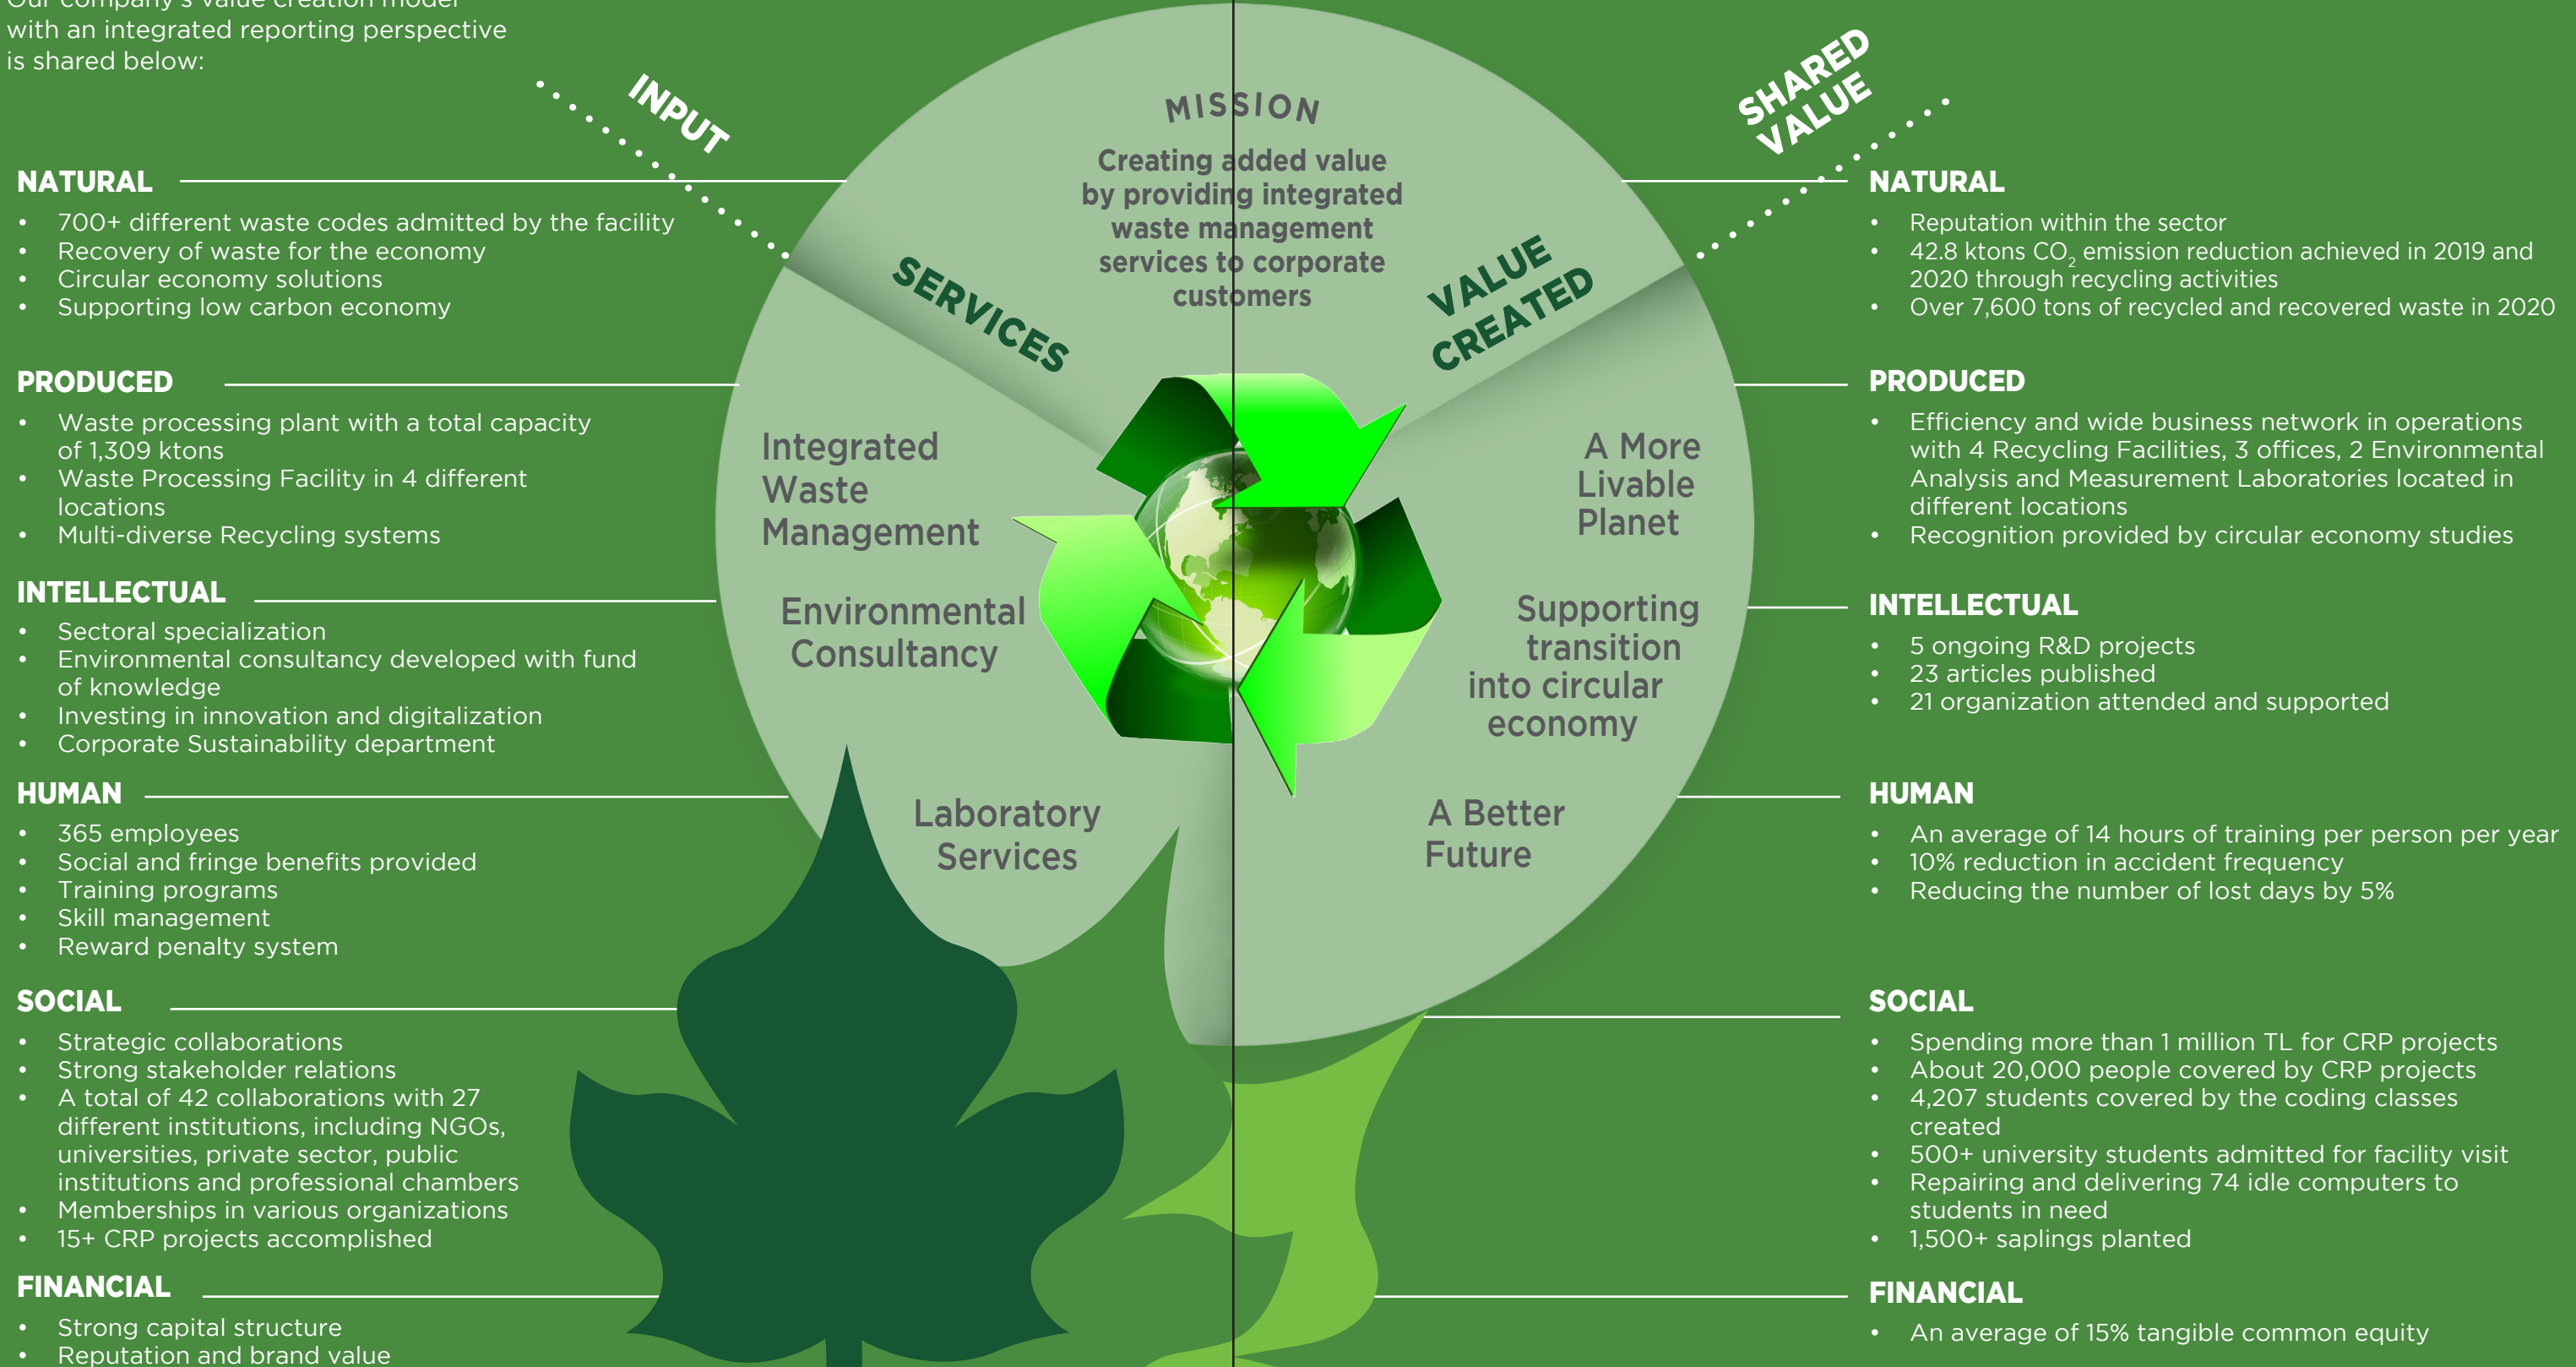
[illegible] with an integrated reporting perspective is shared below:

INPUT

NATURAL
- 700+ different waste codes admitted by the facility
- Recovery of waste for the economy
- Circular economy solutions
- Supporting low carbon economy

PRODUCED
- Waste processing plant with a total capacity of 1,309 ktons
- Waste Processing Facility in 4 different locations
- Multi-diverse Recycling systems

INTELLECTUAL
- Sectoral specialization
- Environmental consultancy developed with fund of knowledge
- Investing in innovation and digitalization
- Corporate Sustainability department

HUMAN
- 365 employees
- Social and fringe benefits provided
- Training programs
- Skill management
- Reward penalty system

SOCIAL
- Strategic collaborations
- Strong stakeholder relations
- A total of 42 collaborations with 27 different institutions, including NGOs, universities, private sector, public institutions and professional chambers
- Memberships in various organizations
- 15+ CRP projects accomplished

FINANCIAL
- Strong capital structure
- Reputation and brand value

MISSION

Creating added value by providing integrated waste management services to corporate customers

SERVICES

Integrated Waste Management

Environmental Consultancy

Laboratory Services

VALUE CREATED

A More Livable Planet

Supporting transition into circular economy

A Better Future

SHARED VALUE

NATURAL
- Reputation within the sector
- 42.8 ktons $CO_2$ emission reduction achieved in 2019 and 2020 through recycling activities
- Over 7,600 tons of recycled and recovered waste in 2020

PRODUCED
- Efficiency and wide business network in operations with 4 Recycling Facilities, 3 offices, 2 Environmental Analysis and Measurement Laboratories located in different locations
- Recognition provided by circular economy studies

INTELLECTUAL
- 5 ongoing R&D projects
- 23 articles published
- 21 organization attended and supported

HUMAN
- An average of 14 hours of training per person per year
- 10% reduction in accident frequency
- Reducing the number of lost days by 5%

SOCIAL
- Spending more than 1 million TL for CRP projects
- About 20,000 people covered by CRP projects
- 4,207 students covered by the coding classes created
- 500+ university students admitted for facility visit
- Repairing and delivering 74 idle computers to students in need
- 1,500+ saplings planted

FINANCIAL
- An average of 15% tangible common equity